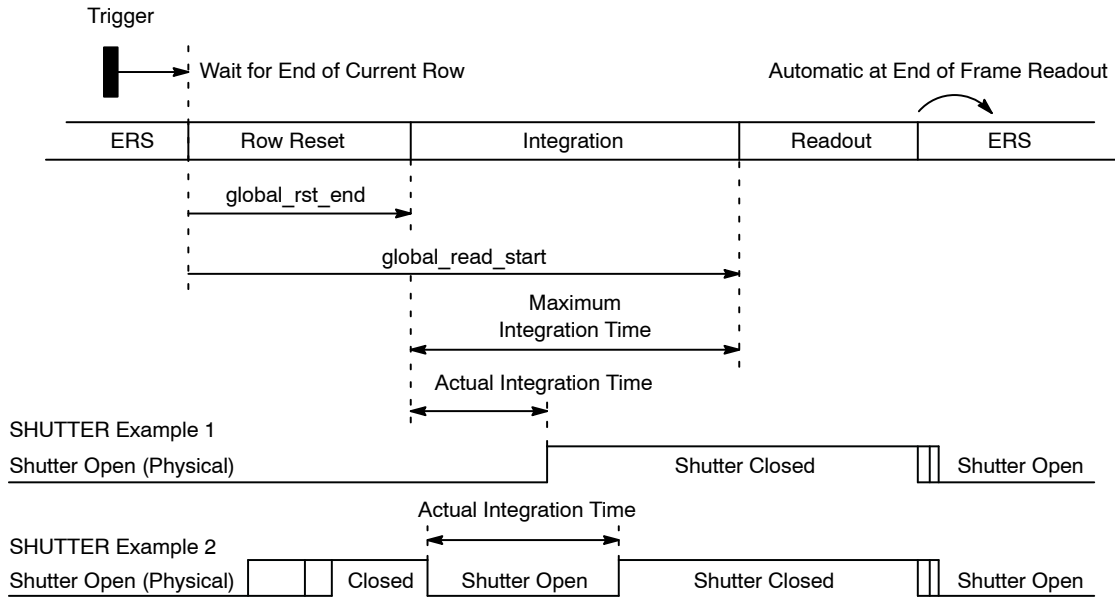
Trigger

Wait for End of Current Row

Automatic at End of Frame Readout

| ERS | Row Reset | Integration | Readout | ERS |
|---|---|---|---|---|

global_rst_end

global_read_start

Maximum Integration Time

Actual Integration Time

SHUTTER Example 1

Shutter Open (Physical)

Shutter Closed

Shutter Open

Actual Integration Time

SHUTTER Example 2

Shutter Open (Physical)

Closed

Shutter Open

Shutter Closed

Shutter Open